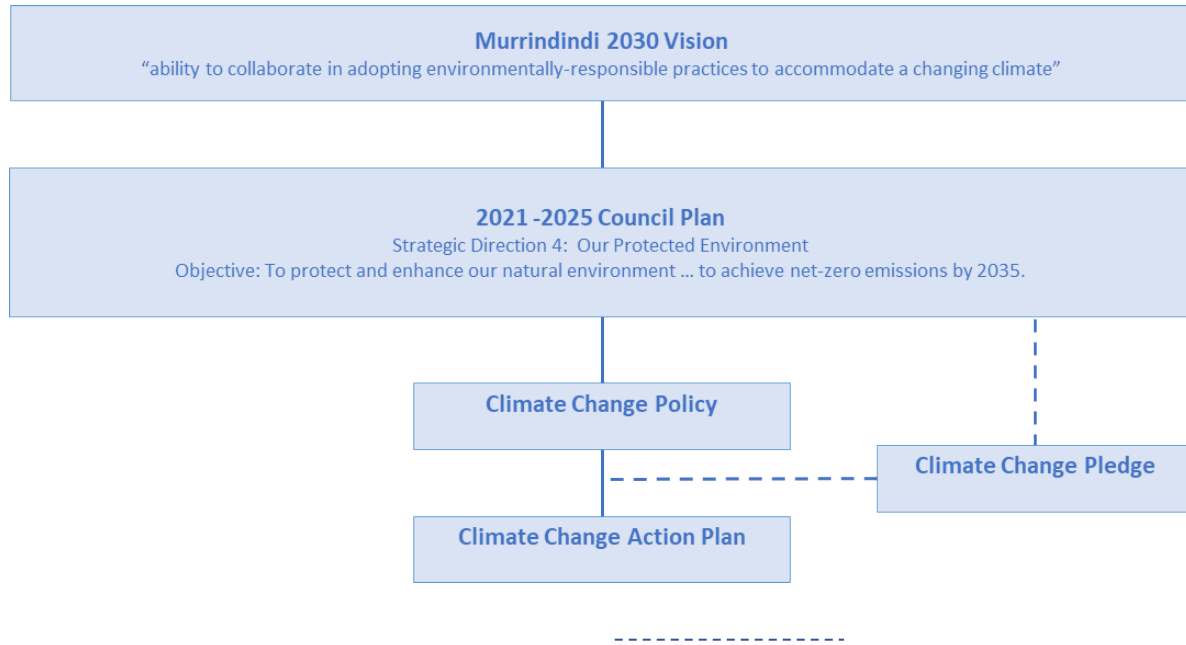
Murrindindi 2030 Vision
“ability to collaborate in adopting environmentally-responsible practices to accommodate a changing climate”

2021 -2025 Council Plan
Strategic Direction 4: Our Protected Environment
Objective: To protect and enhance our natural environment … to achieve net-zero emissions by 2035.

Climate Change Policy

Climate Change Pledge

Climate Change Action Plan